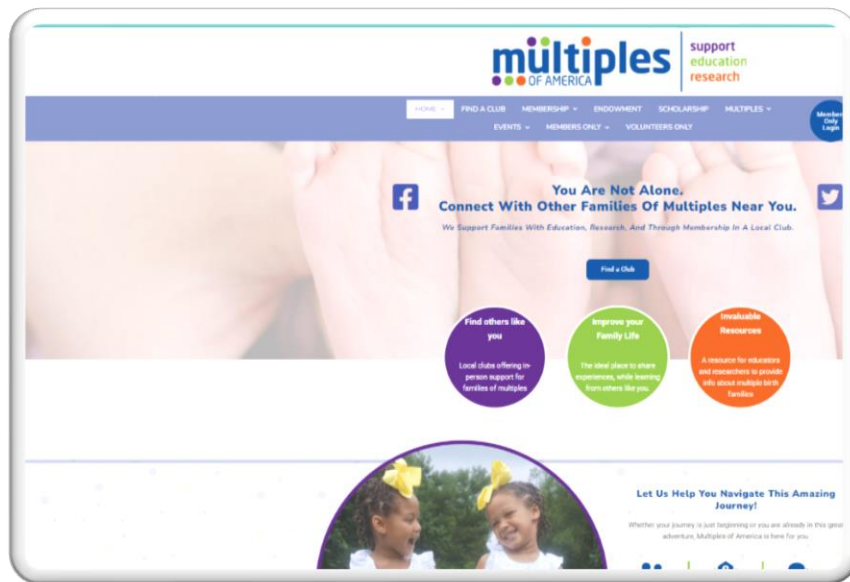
multiples OF AMERICA

support
education
research

HOME
FIND A CLUB
MEMBERSHIP
ENDOWMENT
SCHOLARSHIP
MULTIPLES
EVENTS
MEMBERS ONLY
VOLUNTEERS ONLY

Members Only Login

You Are Not Alone.
Connect With Other Families Of Multiples Near You.

We Support Families With Education, Research, And Through Membership In A Local Club.

Find a Club

Find others like you

Local clubs offering in-person support for families of multiples

Improve your Family Life

The ideal place to share experiences, while learning from others like you.

Invaluable Resources

A resource for educators and researchers to provide info about multiple birth families

Let Us Help You Navigate This Amazing Journey!

Whether your journey is just beginning or you are already in this great adventure, Multiples of America is here for you